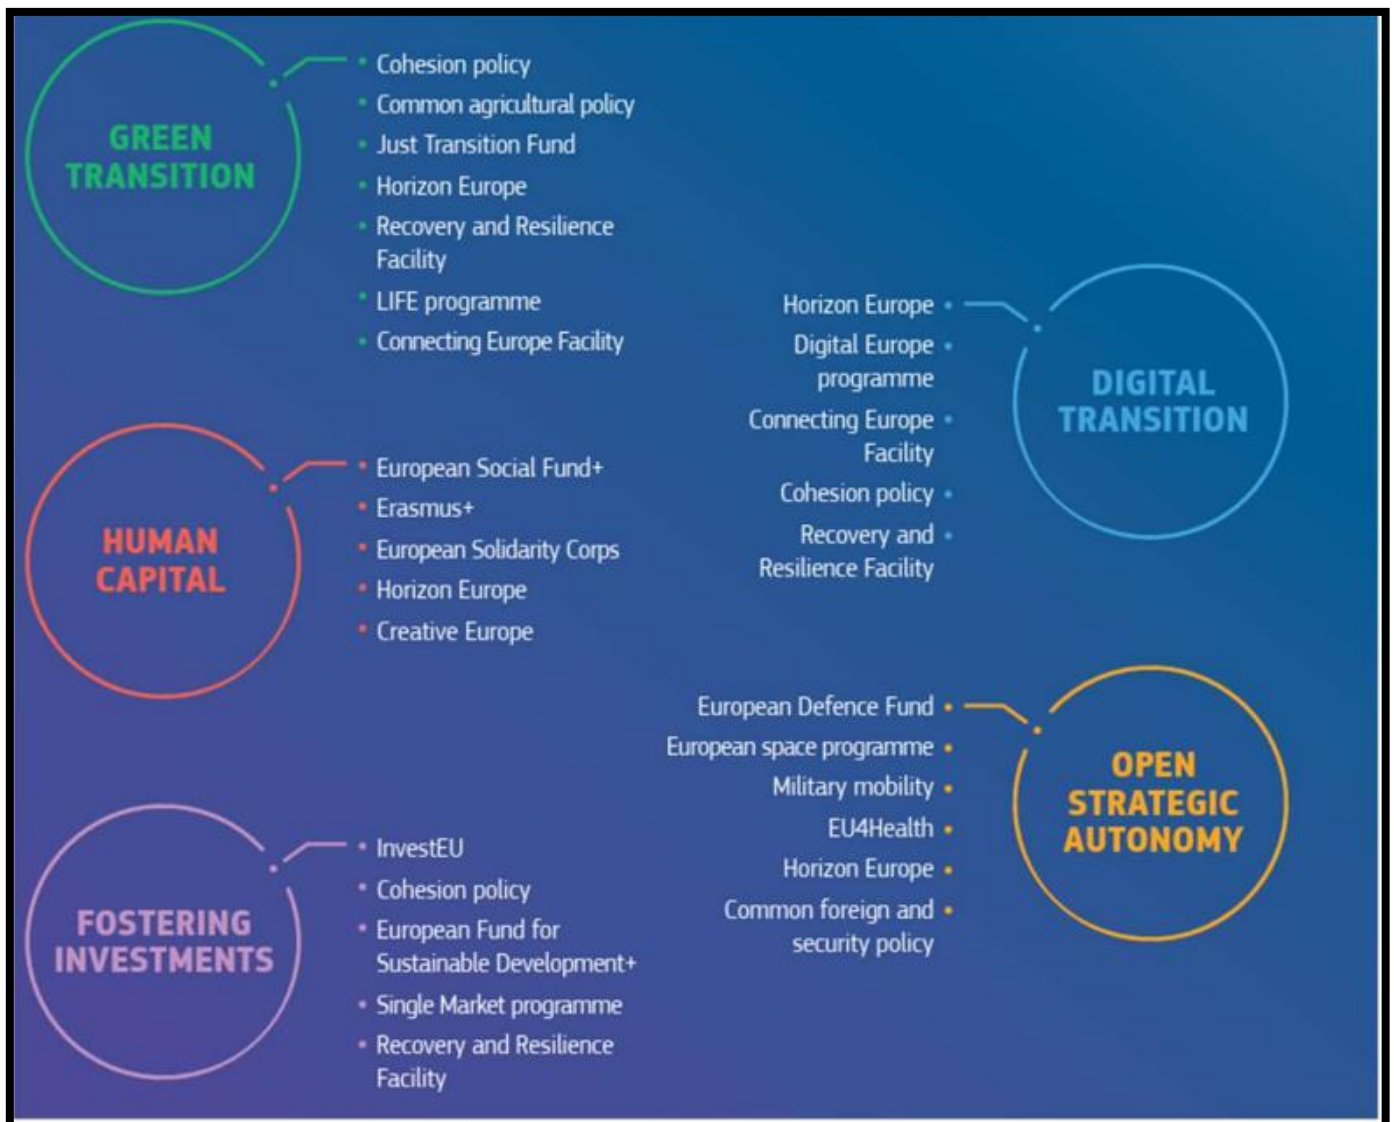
GREEN TRANSITION

- Cohesion policy
- Common agricultural policy
- Just Transition Fund
- Horizon Europe
- Recovery and Resilience Facility
- LIFE programme
- Connecting Europe Facility

DIGITAL TRANSITION

- Horizon Europe
- Digital Europe programme
- Connecting Europe Facility
- Cohesion policy
- Recovery and Resilience Facility

HUMAN CAPITAL

- European Social Fund+
- Erasmus+
- European Solidarity Corps
- Horizon Europe
- Creative Europe

OPEN STRATEGIC AUTONOMY

- European Defence Fund
- European space programme
- Military mobility
- EU4Health
- Horizon Europe
- Common foreign and security policy

FOSTERING INVESTMENTS

- InvestEU
- Cohesion policy
- European Fund for Sustainable Development+
- Single Market programme
- Recovery and Resilience Facility